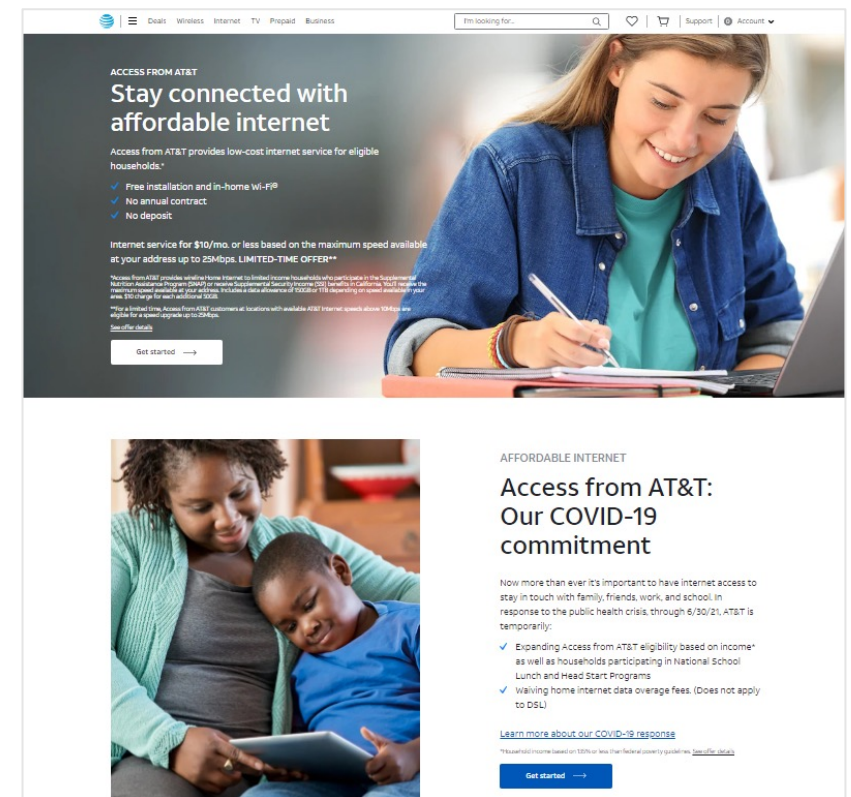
Deals Wireless Internet TV Prepaid Business

I'm looking for...

Support Account

ACCESS FROM AT&T

Stay connected with affordable internet

Access from AT&T provides low-cost internet service for eligible households.*

Free installation and in-home Wi-Fi®

No annual contract

No deposit

Internet service for $10/mo. or less based on the maximum speed available at your address up to 25Mbps. LIMITED-TIME OFFER**

*Access from AT&T provides wireline Home Internet to limited income households who participate in the Supplemental Nutrition Assistance Program (SNAP) or receive Supplemental Security Income (SSI) benefits in California. You'll receive the maximum speed available at your address. Includes a data allowance of 150GB or 1TB depending on speed available in your area. $10 charge for each additional 50GB.

**For a limited time, Access from AT&T customers at locations with available AT&T internet speeds above 10Mbps are eligible for a speed upgrade up to 25Mbps.

See offer details

Get started

AFFORDABLE INTERNET

Access from AT&T: Our COVID-19 commitment

Now more than ever it's important to have internet access to stay in touch with family, friends, work, and school. In response to the public health crisis, through 6/30/21, AT&T is temporarily:

Expanding Access from AT&T eligibility based on income* as well as households participating in National School Lunch and Head Start Programs

Waiving home internet data overage fees. (Does not apply to DSL)

Learn more about our COVID-19 response

*Household income based on 135% or less than federal poverty guidelines. See offer details

Get started